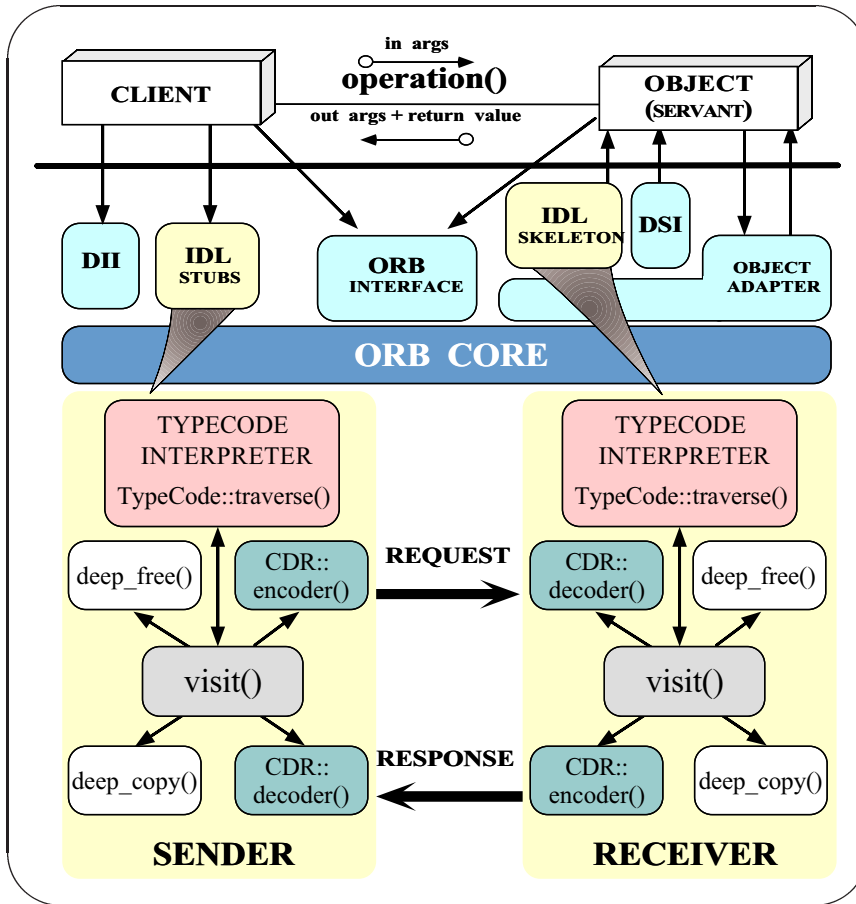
in args

operation()

out args + return value

CLIENT

OBJECT (SERVANT)

DII

IDL STUBS

ORB INTERFACE

IDL SKELETON

DSI

OBJECT ADAPTER

ORB CORE

TYPECODE INTERPRETER TypeCode::traverse()

deep_free()

CDR:: encoder()

visit()

deep_copy()

CDR:: decoder()

SENDER

REQUEST

RESPONSE

TYPECODE INTERPRETER TypeCode::traverse()

CDR:: decoder()

deep_free()

visit()

CDR:: encoder()

deep_copy()

RECEIVER